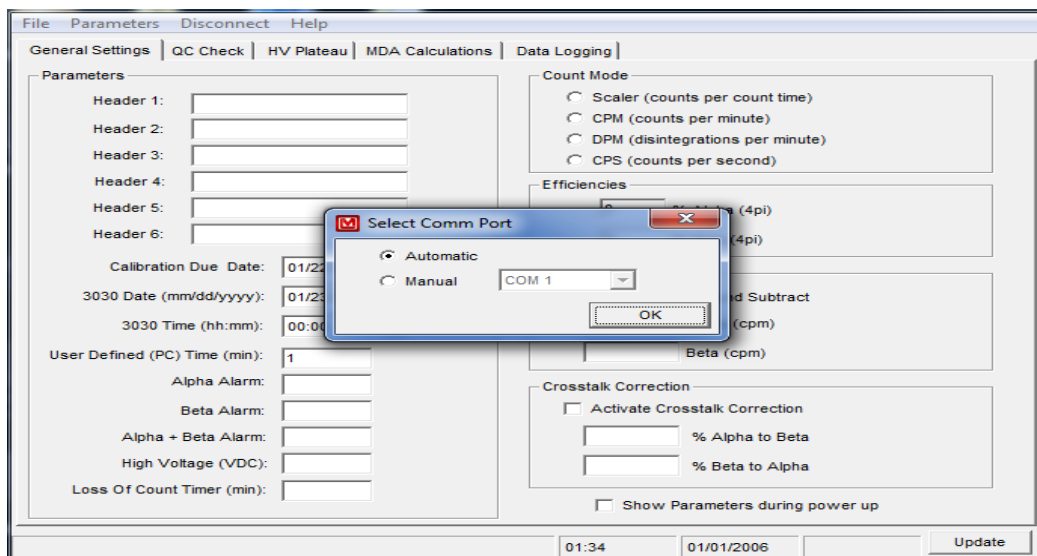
File Parameters Disconnect Help

General Settings | QC Check | HV Plateau | MDA Calculations | Data Logging

Parameters

Header 1:

Header 2:

Header 3:

Header 4:

Header 5:

Header 6:

Calibration Due Date: 01/2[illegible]

3030 Date (mm/dd/yyyy): 01/2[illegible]

3030 Time (hh:mm): 00:0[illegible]

User Defined (PC) Time (min): 1

Alpha Alarm:

Beta Alarm:

Alpha + Beta Alarm:

High Voltage (VDC):

Loss Of Count Timer (min):

Count Mode

Scaler (counts per count time)

CPM (counts per minute)

DPM (disintegrations per minute)

CPS (counts per second)

Efficiencies

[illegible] (4pi)

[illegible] (4pi)

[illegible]d Subtract

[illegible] (cpm)

Beta (cpm)

Crosstalk Correction

Activate Crosstalk Correction

% Alpha to Beta

% Beta to Alpha

Show Parameters during power up

Select Comm Port

Automatic

Manual COM 1

OK

01:34 01/01/2006 Update